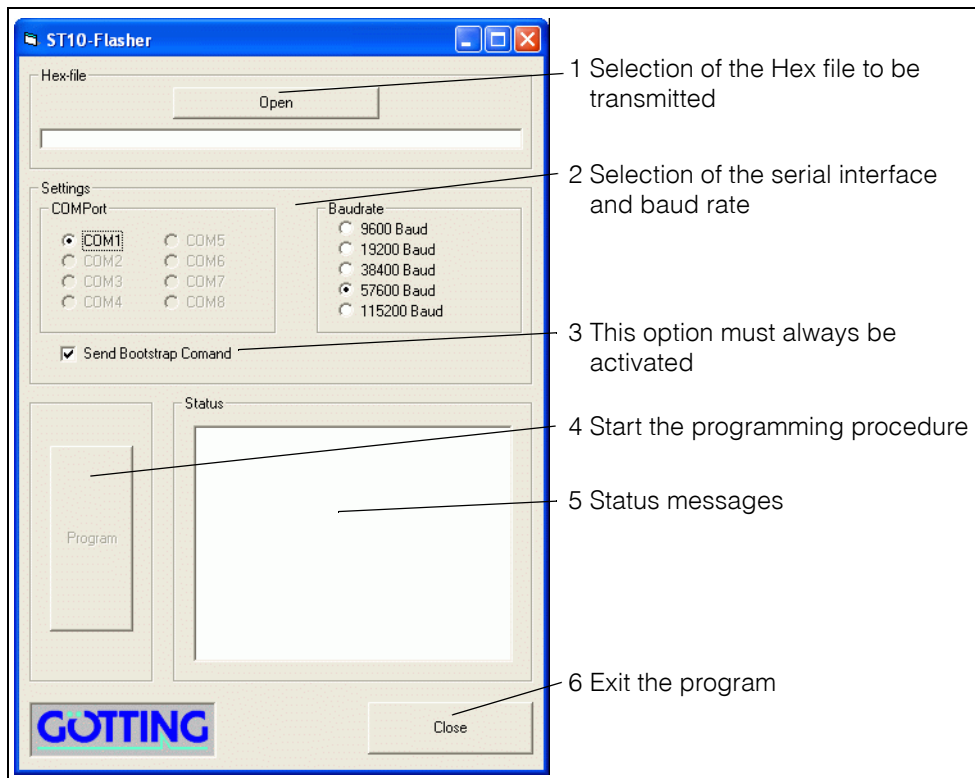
ST10-Flasher

Hex-file

Open

Settings

COMPort

COM1 COM5
COM2 COM6
COM3 COM7
COM4 COM8

Baudrate

9600 Baud
19200 Baud
38400 Baud
57600 Baud
115200 Baud

Send Bootstrap Comand

Status

Program

GÖTTING

Close

1 Selection of the Hex file to be transmitted

2 Selection of the serial interface and baud rate

3 This option must always be activated

4 Start the programming procedure

5 Status messages

6 Exit the program